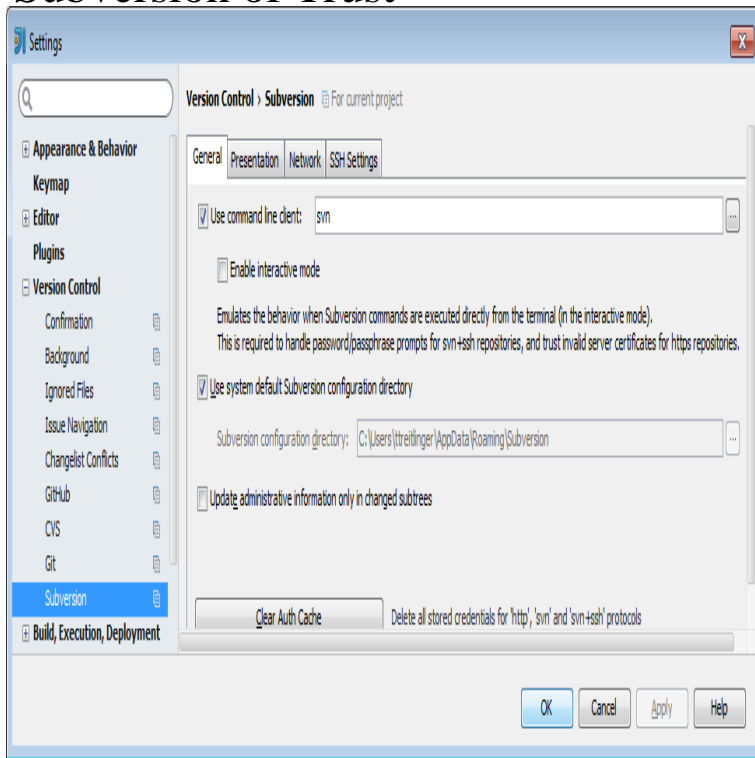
Subversion or Trust

Settings

Version Control › Subversion For current project

Appearance & Behavior
Keymap
Editor
Plugins
Version Control
Confirmation
Background
Ignored Files
Issue Navigation
Changelist Conflicts
GitHub
CVS
Git
Subversion
Build, Execution, Deployment

General | Presentation | Network | SSH Settings

Use command line client: svn ...

Enable interactive mode

Emulates the behavior when Subversion commands are executed directly from the terminal (in the interactive mode).
This is required to handle password/passphrase prompts for svn+ssh repositories, and trust invalid server certificates for https repositories.

Use system default Subversion configuration directory

Subversion configuration directory: C:\Users\ttreitlinger\AppData\Roaming\Subversion ...

Update administrative information only in changed subtrees

Clear Auth Cache Delete all stored credentials for 'http', 'svn' and 'svn+ssh' protocols

OK Cancel Apply Help